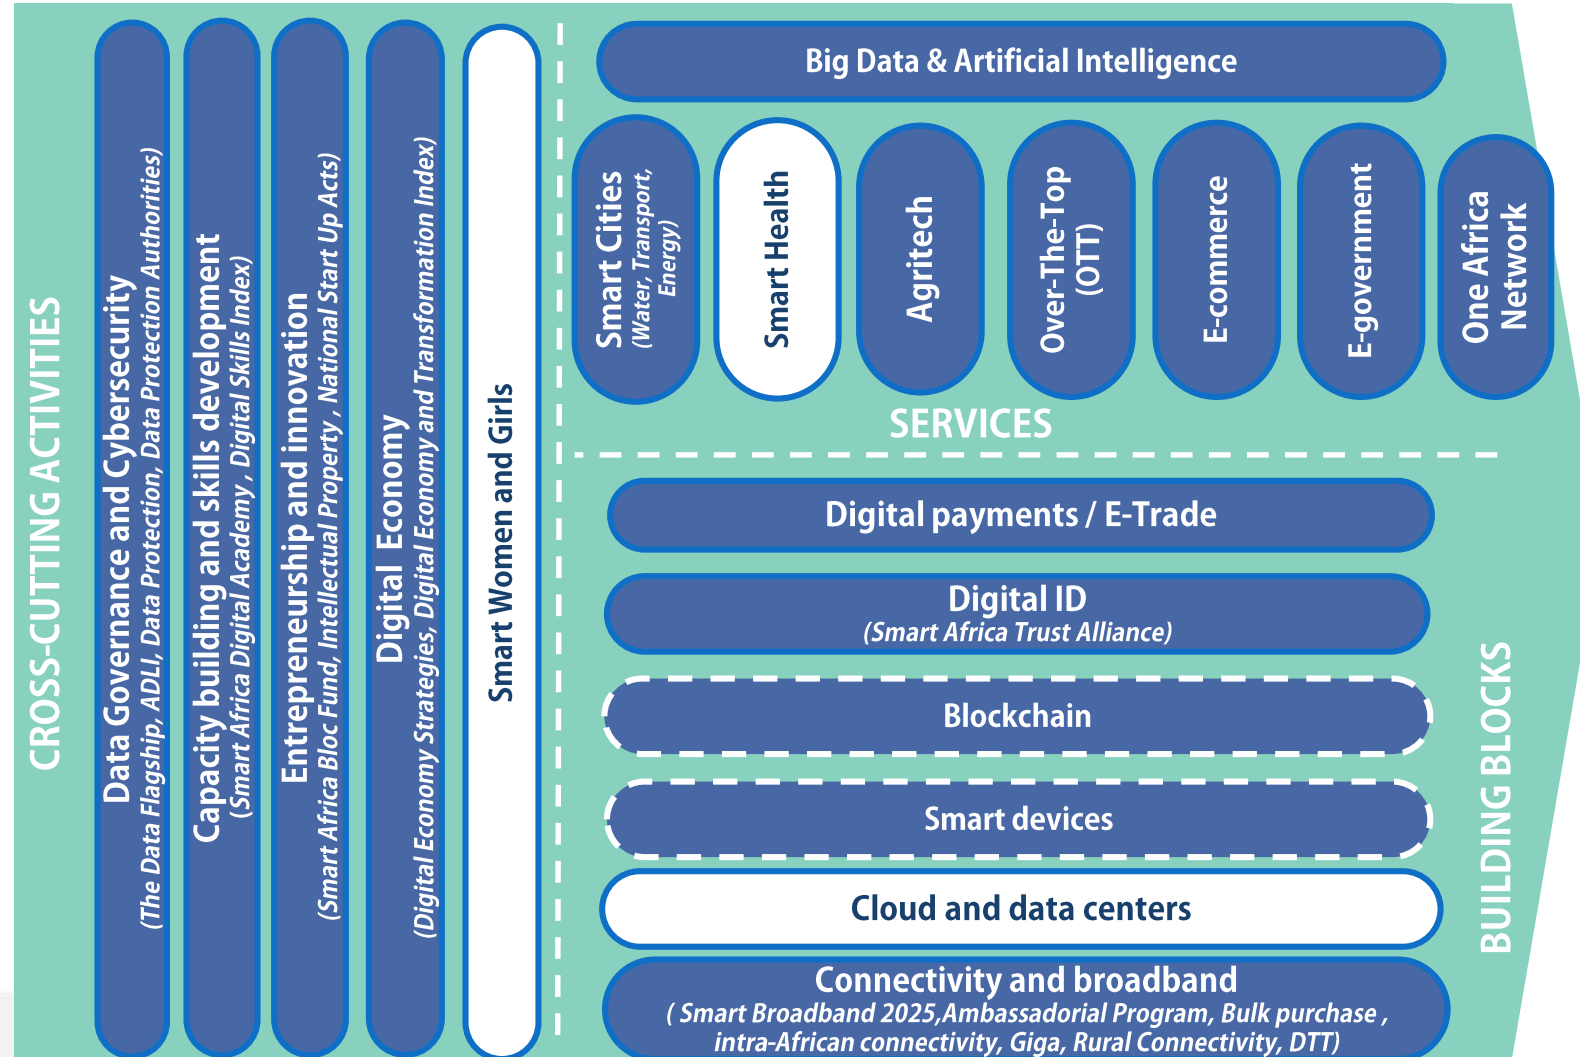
CROSS-CUTTING ACTIVITIES

Data Governance and Cybersecurity
(The Data Flagship, ADLI, Data Protection, Data Protection Authorities)

Capacity building and skills development
(Smart Africa Digital Academy , Digital Skills Index)

Entrepreneurship and innovation
(Smart Africa Bloc Fund, Intellectual Property , National Start Up Acts)

Digital Economy
(Digital Economy Strategies, Digital Economy and Transformation Index)

Smart Women and Girls

Big Data & Artificial Intelligence

Smart Cities
(Water, Transport, Energy)

Smart Health

Agritech

Over-The-Top (OTT)

E-commerce

E-government

One Africa Network

SERVICES

Digital payments / E-Trade

Digital ID
(Smart Africa Trust Alliance)

Blockchain

Smart devices

Cloud and data centers

Connectivity and broadband
( Smart Broadband 2025,Ambassadorial Program, Bulk purchase , intra-African connectivity, Giga, Rural Connectivity, DTT)

BUILDING BLOCKS